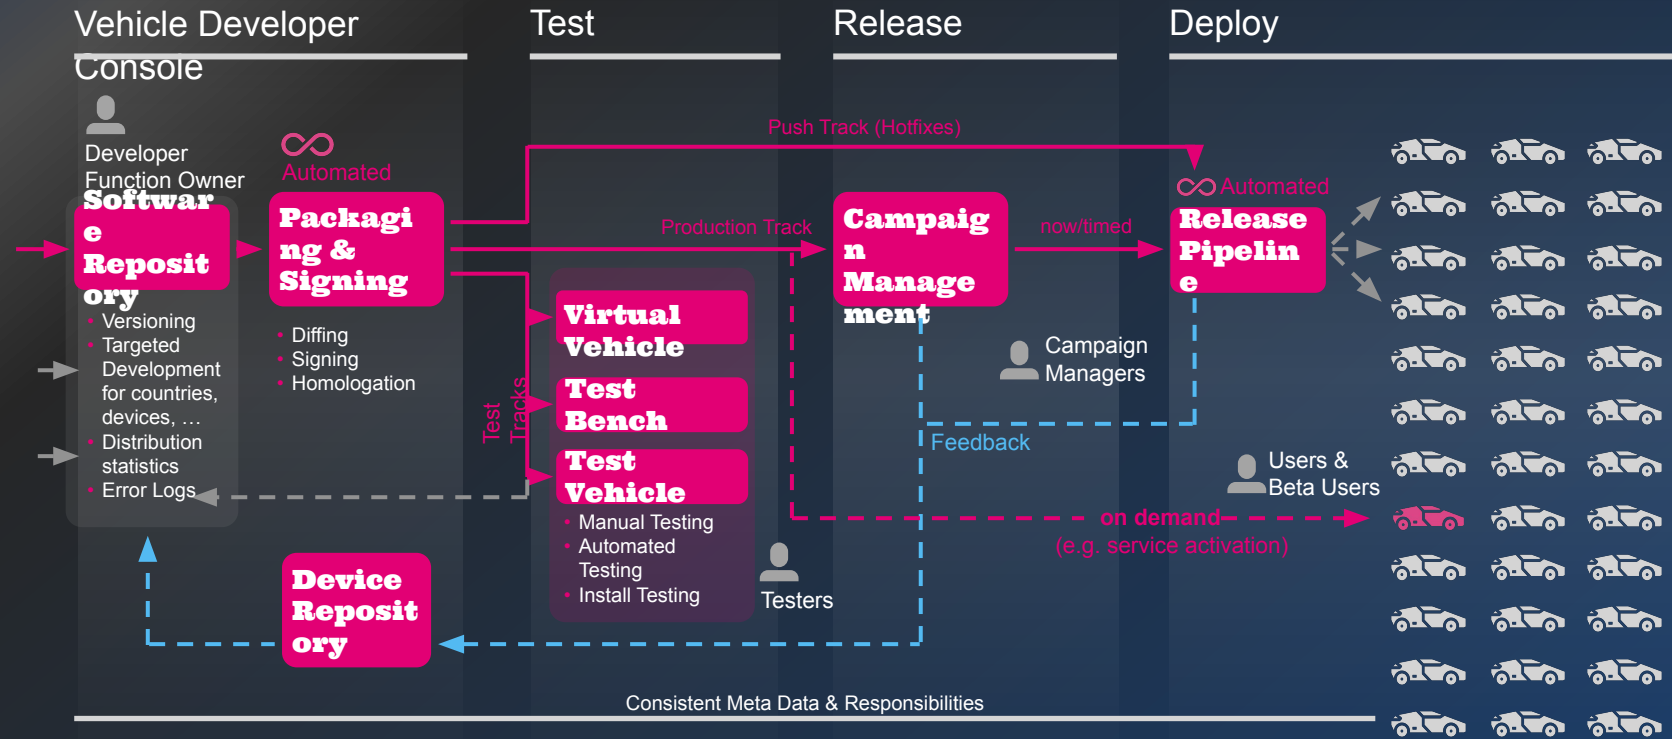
Vehicle Developer Console

Test

Release

Deploy

Developer
Function Owner

Automated

Push Track (Hotfixes)

Automated

Software Repository

- Versioning
- Targeted Development for countries, devices, …
- Distribution statistics
- Error Logs

Packaging & Signing

- Diffing
- Signing
- Homologation

Production Track

Campaign Management

now/timed

Release Pipeline

Test Tracks

Virtual Vehicle

Test Bench

Test Vehicle

- Manual Testing
- Automated Testing
- Install Testing

Testers

Campaign Managers

Feedback

Users & Beta Users

on demand
(e.g. service activation)

Device Repository

Consistent Meta Data & Responsibilities